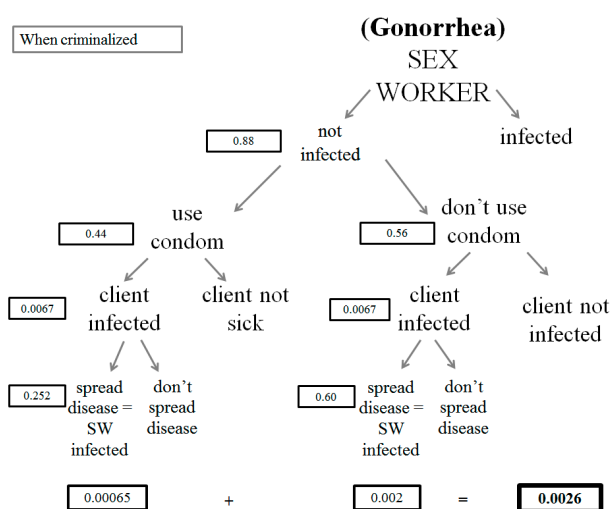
When criminalized

(Gonorrhea)
SEX
WORKER

0.88

not infected

infected

use condom

0.44

0.56

don't use condom

0.0067

client infected

client not sick

0.0067

client infected

client not infected

0.252

spread disease = SW infected

don't spread disease

0.60

spread disease = SW infected

don't spread disease

0.00065

+

0.002

=

0.0026